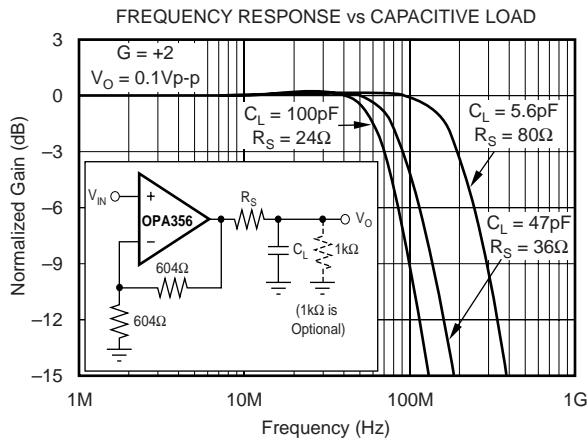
FREQUENCY RESPONSE vs CAPACITIVE LOAD

G = +2
$V_O$ = 0.1Vp-p

$C_L$ = 100pF
$R_S$ = 24Ω

$C_L$ = 5.6pF
$R_S$ = 80Ω

$C_L$ = 47pF
$R_S$ = 36Ω

$V_{IN}$
+
−
OPA356
$R_S$
$V_O$
$C_L$
1kΩ
604Ω
604Ω
(1kΩ is Optional)

Normalized Gain (dB)

3
0
−3
−6
−9
−12
−15

1M
10M
100M
1G

Frequency (Hz)